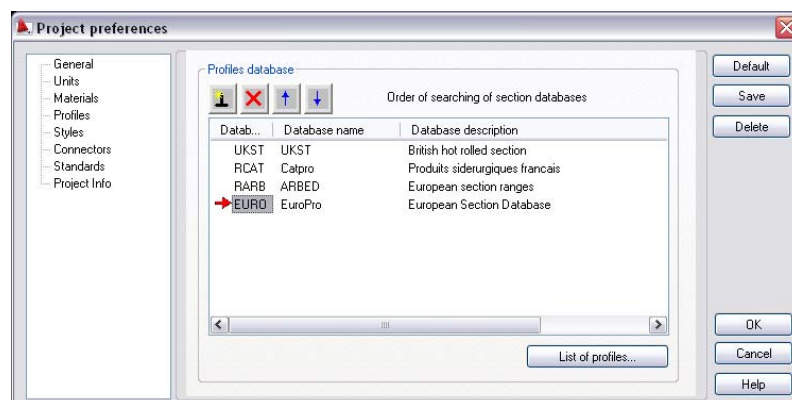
Project preferences

General
Units
Materials
Profiles
Styles
Connectors
Standards
Project Info

Profiles database

Order of searching of section databases

| Datab... | Database name | Database description |
|---|---|---|
| UKST | UKST | British hot rolled section |
| RCAT | Catpro | Produits siderurgiques francais |
| RARB | ARBED | European section ranges |
| EURO | EuroPro | European Section Database |

List of profiles...

Default
Save
Delete

OK
Cancel
Help